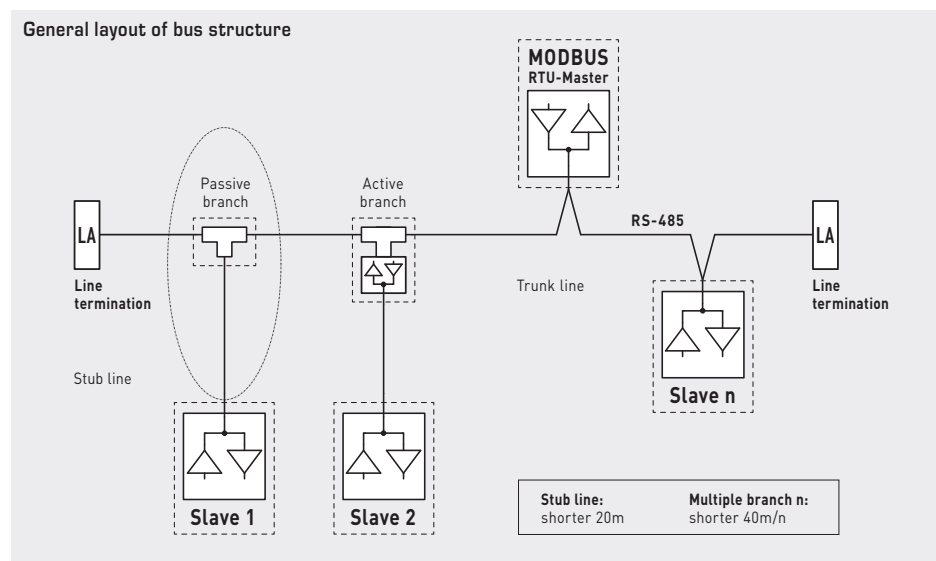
General layout of bus structure

MODBUS
RTU-Master

Passive branch

Active branch

RS-485

LA

LA

Line termination

Trunk line

Line termination

Stub line

Slave n

Slave 1

Slave 2

Stub line:
shorter 20m

Multiple branch n:
shorter 40m/n